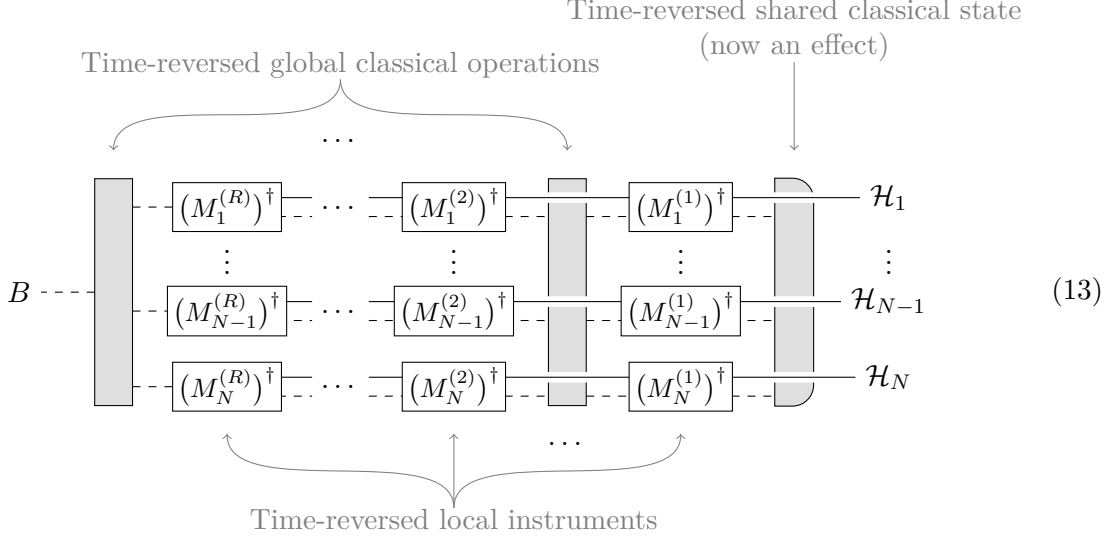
Time-reversed shared classical state
(now an effect)

Time-reversed global classical operations

$\cdots$

$B$

$\left(M_1^{(R)}\right)^\dagger$ $\cdots$ $\left(M_1^{(2)}\right)^\dagger$ $\left(M_1^{(1)}\right)^\dagger$ $\mathcal{H}_1$

$\vdots$ $\vdots$ $\vdots$ $\vdots$

$\left(M_{N-1}^{(R)}\right)^\dagger$ $\cdots$ $\left(M_{N-1}^{(2)}\right)^\dagger$ $\left(M_{N-1}^{(1)}\right)^\dagger$ $\mathcal{H}_{N-1}$

$\left(M_N^{(R)}\right)^\dagger$ $\cdots$ $\left(M_N^{(2)}\right)^\dagger$ $\left(M_N^{(1)}\right)^\dagger$ $\mathcal{H}_N$

(13)

$\cdots$

Time-reversed local instruments